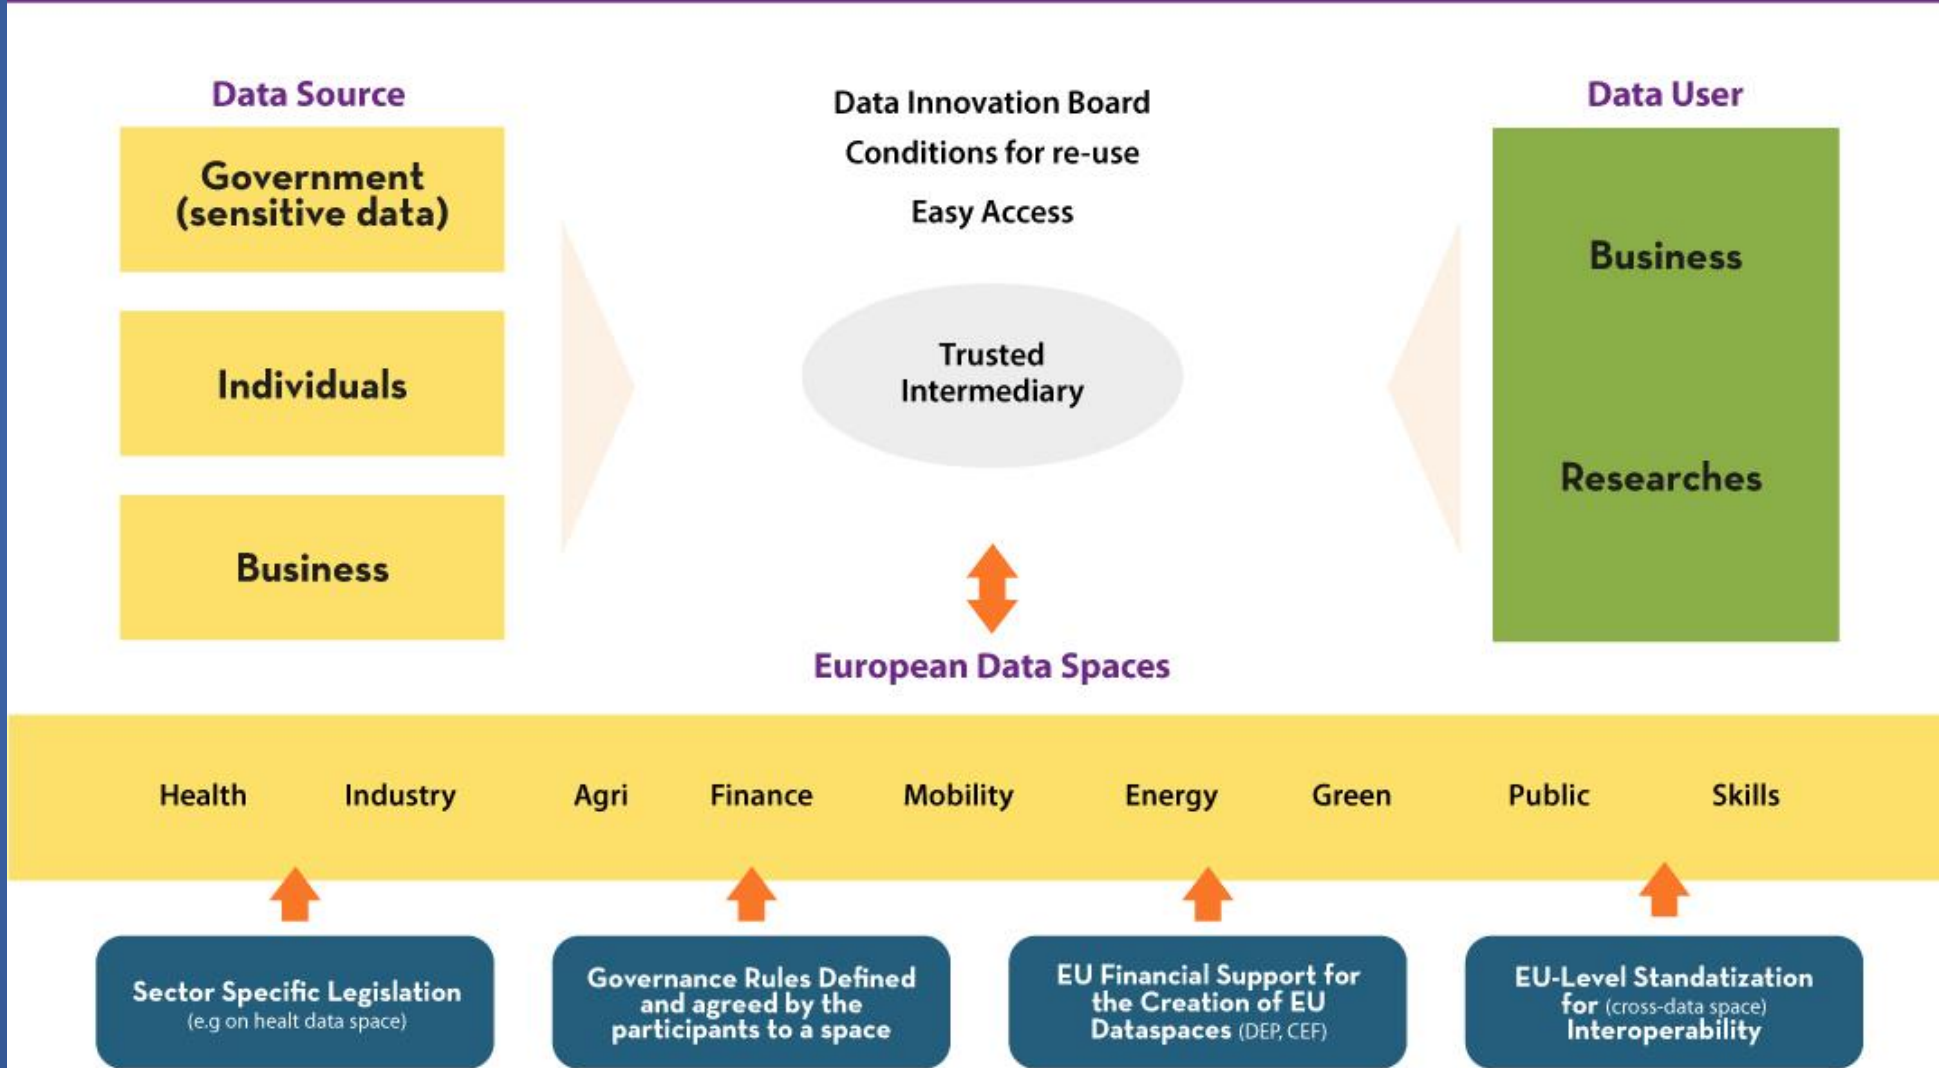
Data Source

Government (sensitive data)

Individuals

Business

Data Innovation Board

Conditions for re-use

Easy Access

Trusted Intermediary

Data User

Business

Researches

European Data Spaces

Health Industry Agri Finance Mobility Energy Green Public Skills

Sector Specific Legislation (e.g on healt data space)

Governance Rules Defined and agreed by the participants to a space

EU Financial Support for the Creation of EU Dataspaces (DEP, CEF)

EU-Level Standatization for (cross-data space) Interoperability